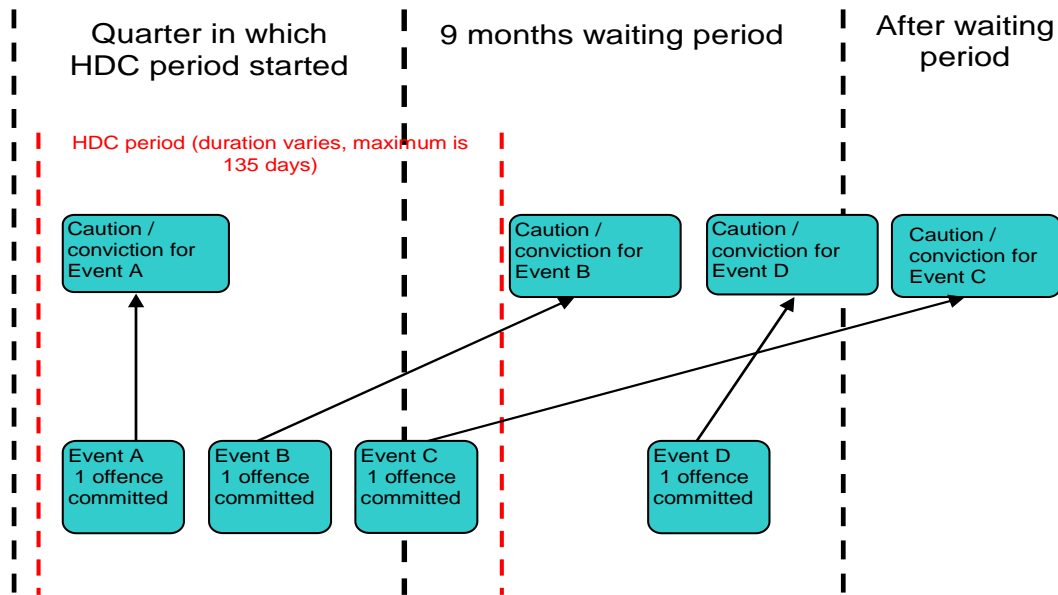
Quarter in which HDC period started

9 months waiting period

After waiting period

HDC period (duration varies, maximum is 135 days)

Caution / conviction for Event A

Caution / conviction for Event B

Caution / conviction for Event D

Caution / conviction for Event C

Event A
1 offence committed

Event B
1 offence committed

Event C
1 offence committed

Event D
1 offence committed